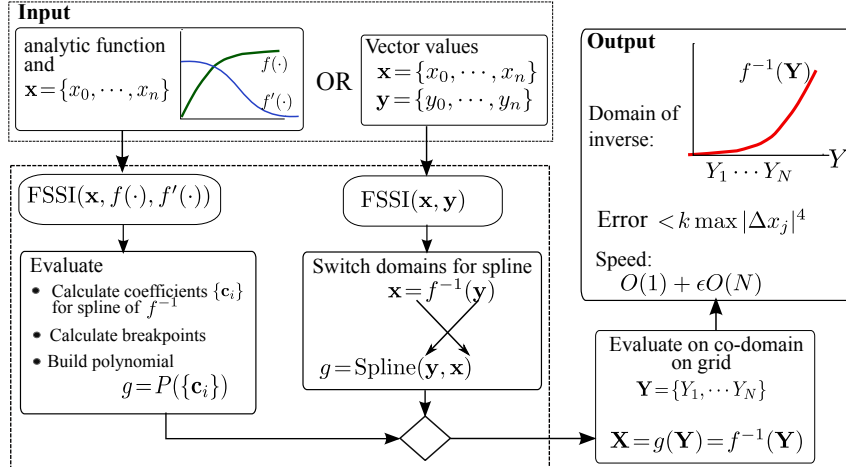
Input

analytic function and $\mathbf{x}=\{x_0,\cdots,x_n\}$

$f(\cdot)$

$f'(\cdot)$

OR

Vector values
$\mathbf{x}=\{x_0,\cdots,x_n\}$
$\mathbf{y}=\{y_0,\cdots,y_n\}$

Output

$f^{-1}(\mathbf{Y})$

Domain of inverse:

$Y_1\cdots Y_N$

$Y$

Error $<k\max|\Delta x_j|^4$

Speed:
$O(1)+\epsilon O(N)$

$\mathrm{FSSI}(\mathbf{x},f(\cdot),f'(\cdot))$

$\mathrm{FSSI}(\mathbf{x},\mathbf{y})$

Evaluate
• Calculate coefficients $\{\mathbf{c}_i\}$ for spline of $f^{-1}$
• Calculate breakpoints
• Build polynomial
$g=P(\{\mathbf{c}_i\})$

Switch domains for spline
$\mathbf{x}=f^{-1}(\mathbf{y})$
$g=\mathrm{Spline}(\mathbf{y},\mathbf{x})$

Evaluate on co-domain on grid
$\mathbf{Y}=\{Y_1,\cdots Y_N\}$

$\mathbf{X}=g(\mathbf{Y})=f^{-1}(\mathbf{Y})$